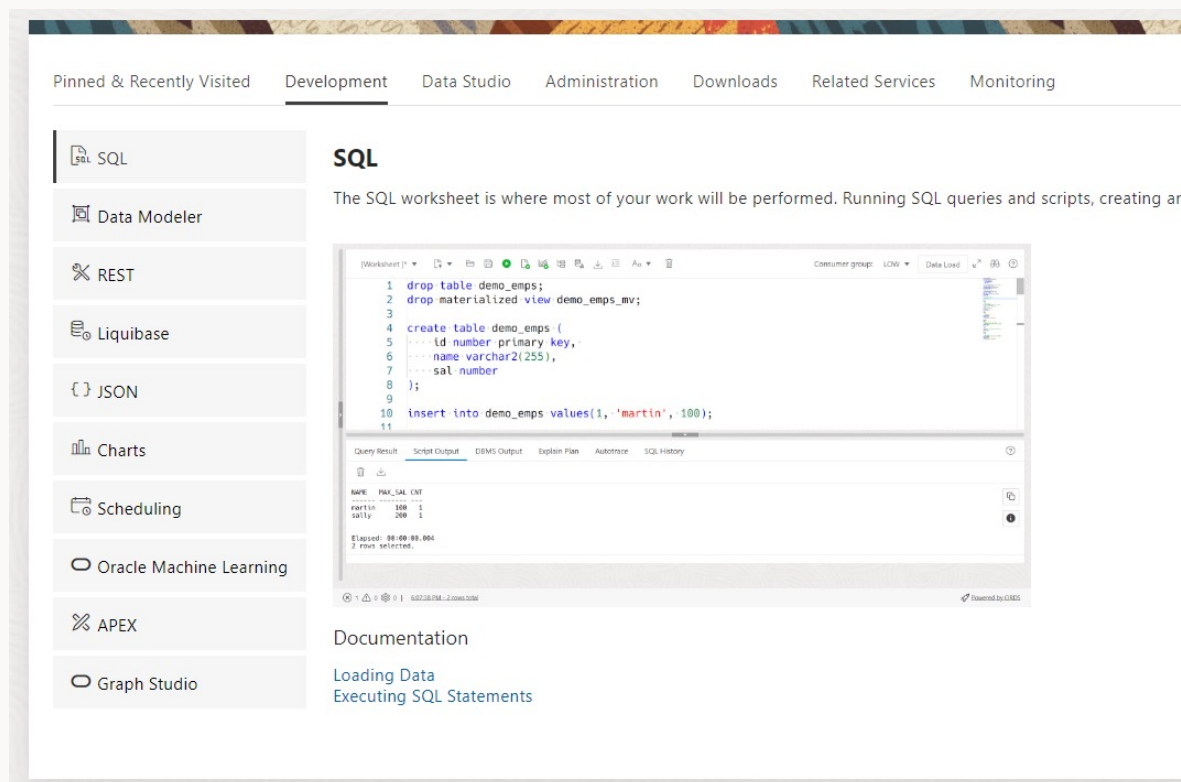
Pinned & Recently Visited Development Data Studio Administration Downloads Related Services Monitoring

SQL
Data Modeler
REST
Liquibase
{ } JSON
Charts
Scheduling
Oracle Machine Learning
APEX
Graph Studio

SQL

The SQL worksheet is where most of your work will be performed. Running SQL queries and scripts, creating ar

[Worksheet]* Consumer group: LOW Data Load

1 drop table demo_emps;
2 drop materialized view demo_emps_mv;
3
4 create table demo_emps (
5 id number primary key,
6 name varchar2(255),
7 sal number
8 );
9
10 insert into demo_emps values(1, 'martin', 100);
11

Query Result Script Output DBMS Output Explain Plan Autotrace SQL History

NAME MAX_SAL CNT
martin 100 1
sally 200 1

Elapsed: 00:00:00.004
2 rows selected.

1 0 0 | 6:07:58 PM - 2 rows total Powered by ORDS

Documentation

Loading Data
Executing SQL Statements